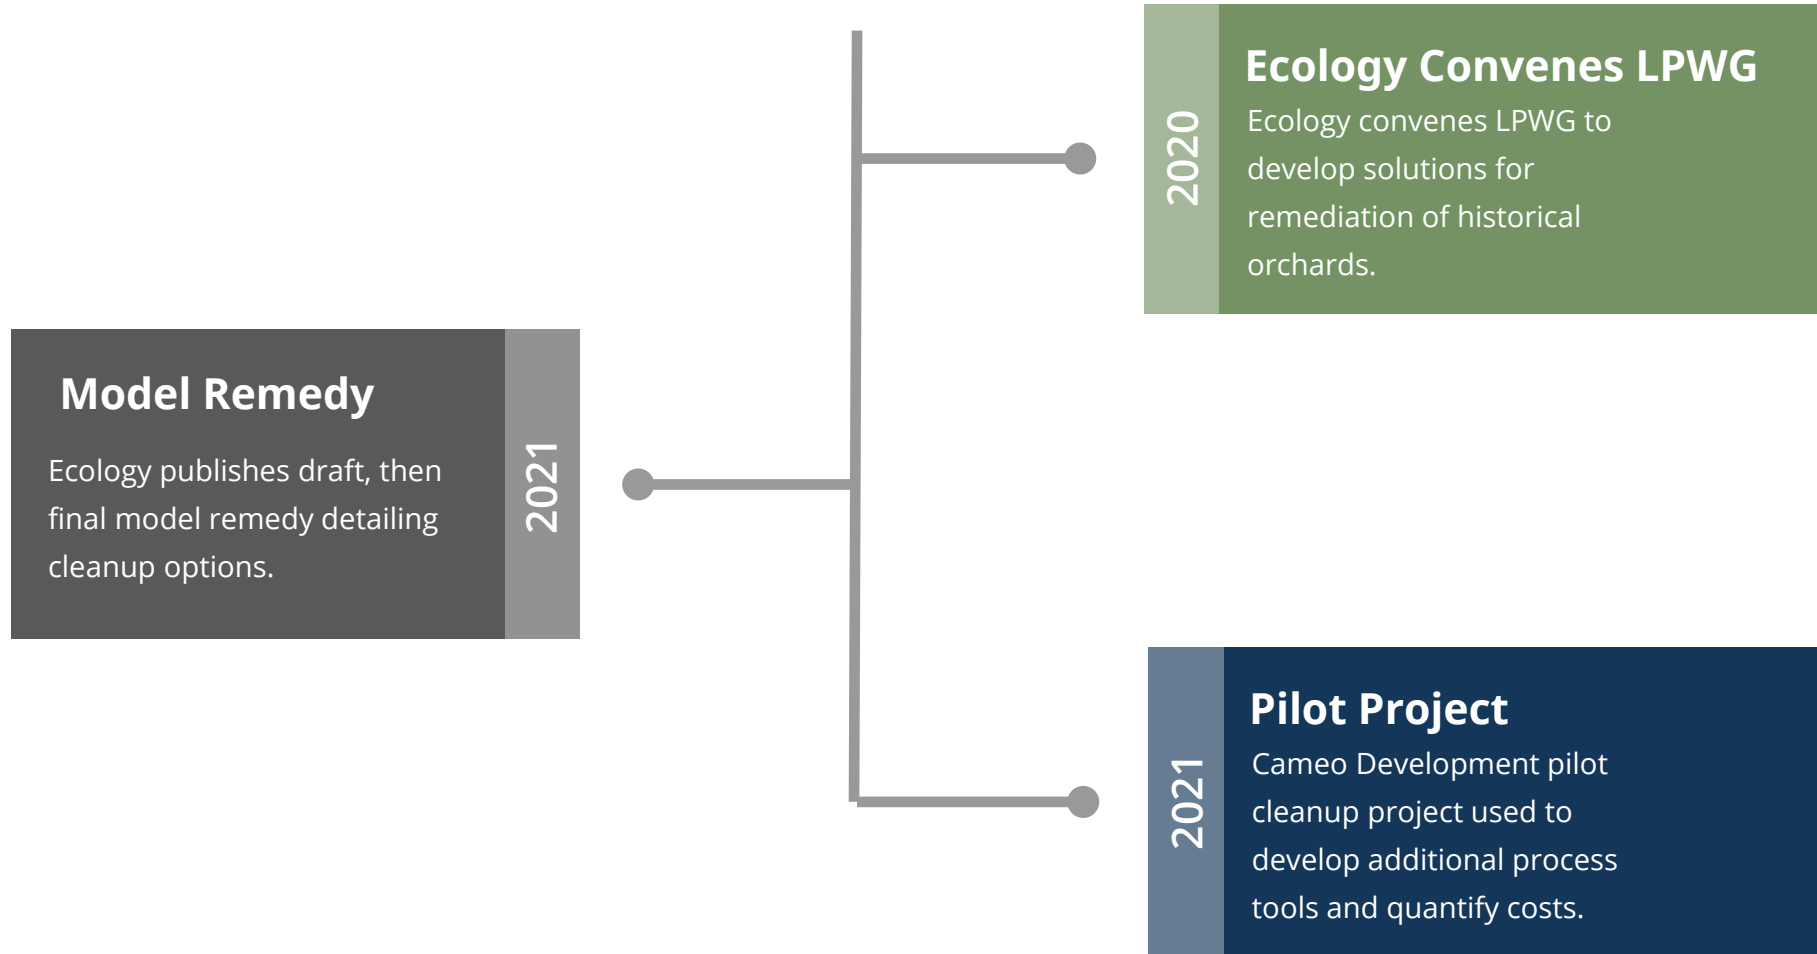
2020

Ecology Convenes LPWG

Ecology convenes LPWG to develop solutions for remediation of historical orchards.

Model Remedy

Ecology publishes draft, then final model remedy detailing cleanup options.

2021

2021

Pilot Project

Cameo Development pilot cleanup project used to develop additional process tools and quantify costs.